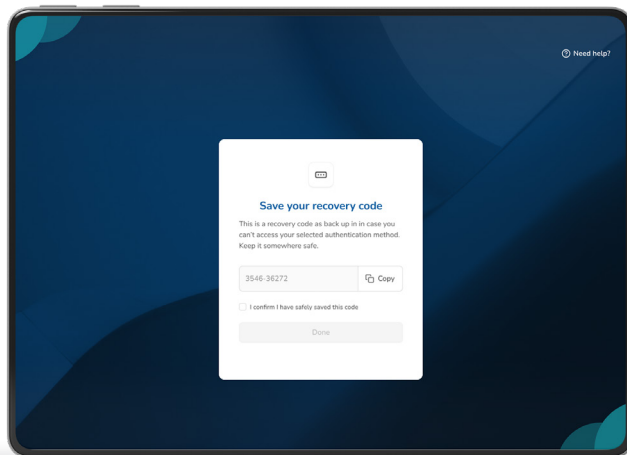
Need help?

Save your recovery code

This is a recovery code as back up in in case you can't access your selected authentication method. Keep it somewhere safe.

3546-36272

Copy

I confirm I have safely saved this code

Done